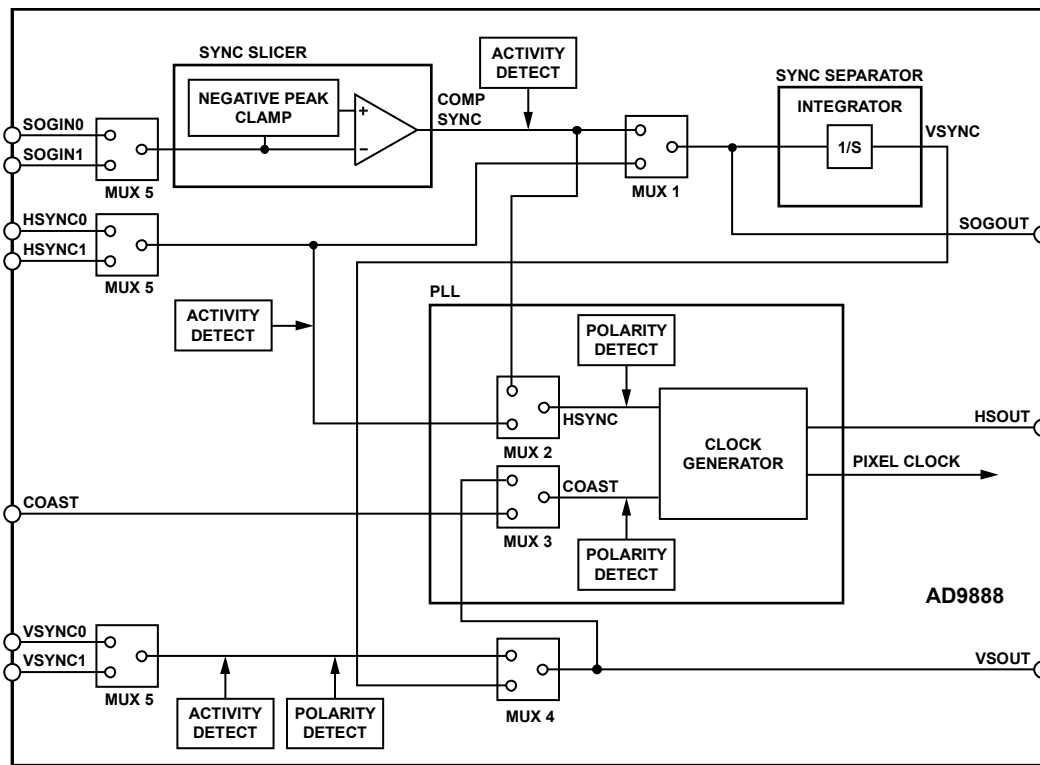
SYNC SLICER

NEGATIVE PEAK CLAMP

+

–

ACTIVITY DETECT

COMP SYNC

SYNC SEPARATOR

INTEGRATOR

1/S

VSYNC

SOGIN0

SOGIN1

MUX 5

MUX 1

SOGOUT

HSYNC0

HSYNC1

MUX 5

PLL

ACTIVITY DETECT

POLARITY DETECT

MUX 2

HSYNC

CLOCK GENERATOR

HSOUT

PIXEL CLOCK

COAST

COAST

MUX 3

POLARITY DETECT

AD9888

VSYNC0

VSYNC1

MUX 5

MUX 4

VSOUT

ACTIVITY DETECT

POLARITY DETECT